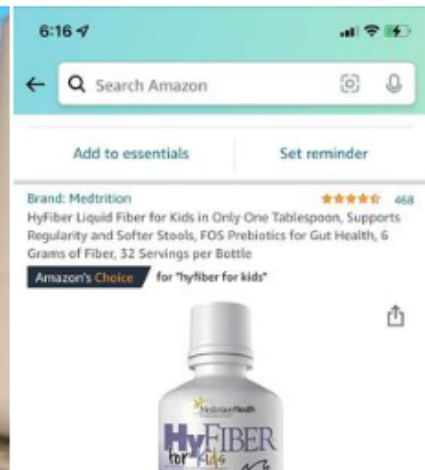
6:16

Search Amazon

Add to essentials

Set reminder

Brand: Medtrition 468

HyFiber Liquid Fiber for Kids in Only One Tablespoon, Supports Regularity and Softer Stools, FOS Prebiotics for Gut Health, 6 Grams of Fiber, 32 Servings per Bottle

Amazon's Choice for "hyfiber for kids"

Medtrition Health

HyFIBER

for Kids